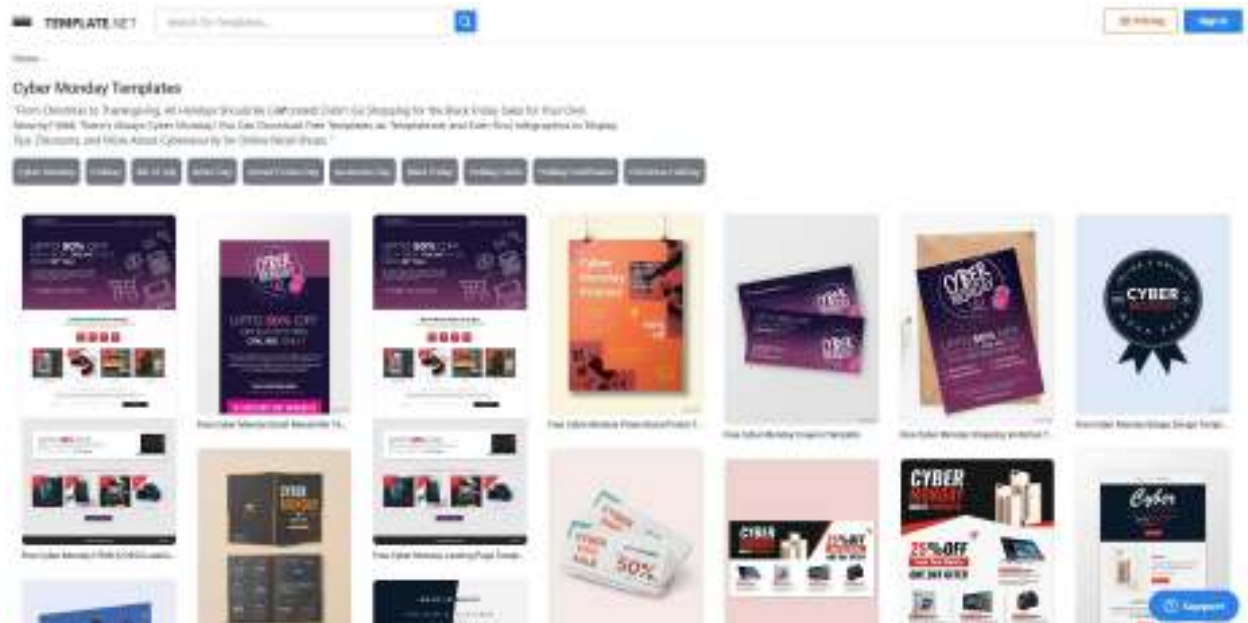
TEMPLATE.NET

Search for Templates...

Pricing

Sign in

Home

Cyber Monday Templates

"From Christmas to Thanksgiving, All Holidays Shouldn't Be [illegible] Didn't Go Shopping for the Black Friday Sale for Your Own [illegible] Well, There's Always Cyber Monday! You Can Download Free Templates as Templates and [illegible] Infographics to Display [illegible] Discounts, and More About Cybersecurity for Online Retail Shops."

Cyber Monday | Holiday | 4th of July | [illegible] | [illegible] | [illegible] | Black Friday | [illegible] | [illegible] | Christmas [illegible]

UPTO 80% OFF

CYBER MONDAY

UPTO 80% OFF

ONLINE SALE

Free Cyber Monday Email Newsletter Te...

Cyber Monday Poster

Free Cyber Monday Promotional Poster T...

CYBER MONDAY

Free Cyber Monday Coupon Template

CYBER MONDAY

UPTO 80% OFF

Free Cyber Monday Shopping Invitation T...

CYBER MONDAY

Free Cyber Monday Badge Design Temp...

Free Cyber Monday HTML5/CSS Landi...

CYBER MONDAY

Free Cyber Monday Landing Page Templ...

CYBER MONDAY SALE

50%

CYBER MONDAY

25% OFF

CYBER MONDAY

25% OFF

Cyber

Support